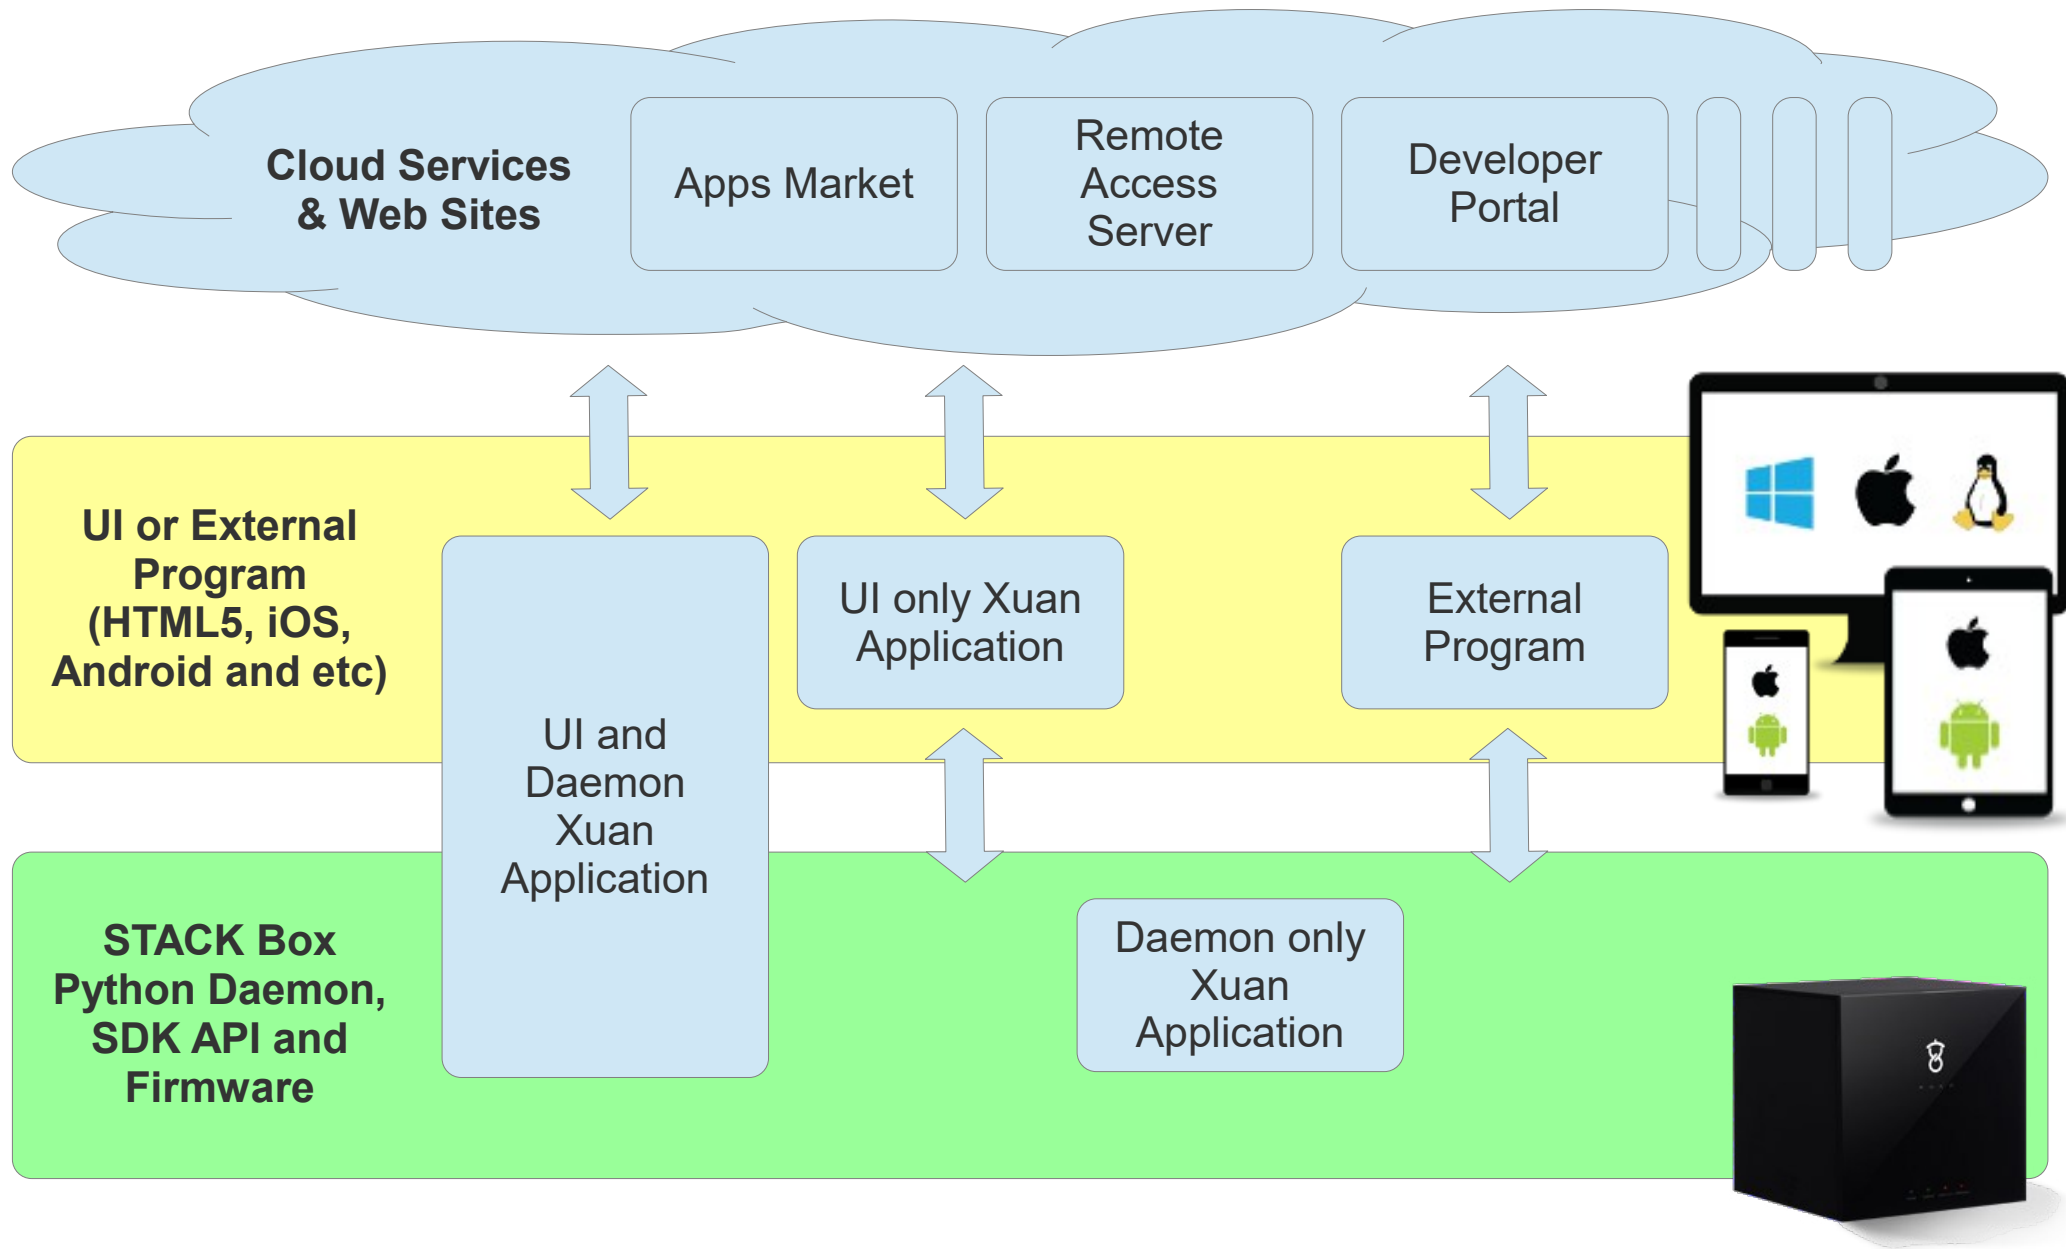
Cloud Services & Web Sites

Apps Market

Remote Access Server

Developer Portal

UI or External Program (HTML5, iOS, Android and etc)

UI only Xuan Application

External Program

UI and Daemon Xuan Application

STACK Box Python Daemon, SDK API and Firmware

Daemon only Xuan Application